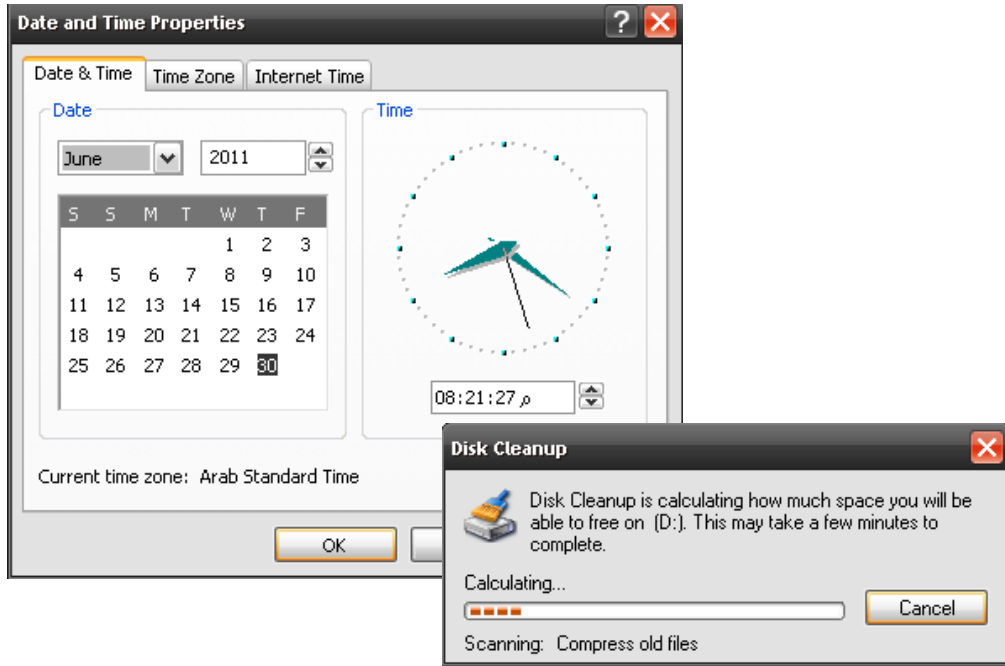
Date and Time Properties

Date & Time | Time Zone | Internet Time

Date

June

2011

| S | S | M | T | W | T | F |
|---|---|---|---|---|---|---|
| | | | | 1 | 2 | 3 |
| 4 | 5 | 6 | 7 | 8 | 9 | 10 |
| 11 | 12 | 13 | 14 | 15 | 16 | 17 |
| 18 | 19 | 20 | 21 | 22 | 23 | 24 |
| 25 | 26 | 27 | 28 | 29 | 30 | |

Time

08:21:27 م

Current time zone: Arab Standard Time

OK

Disk Cleanup

Disk Cleanup is calculating how much space you will be able to free on (D:). This may take a few minutes to complete.

Calculating...

Cancel

Scanning: Compress old files